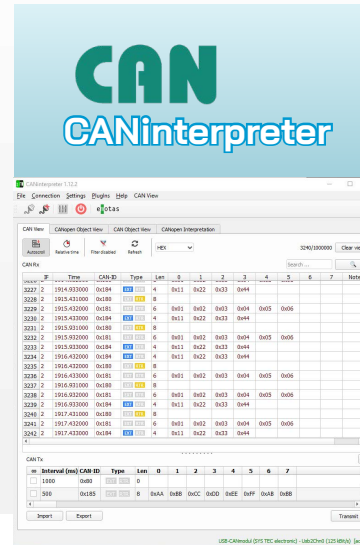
CAN

CANinterpreter

CANinterpreter 1.12.2

File Connection Settings Plugins Help CAN View

emotas

CAN View | CANopen Object View | CAN Object View | CANopen Interpretation

Autoscroll | Relative time | Filter disabled | Refresh | HEX

3240/1000000 | Clear vie

CAN Rx

Search ....

| | IF | Time | CAN-ID | Type | Len | 0 | 1 | 2 | 3 | 4 | 5 | 6 | 7 | Note |
|---|---|---|---|---|---|---|---|---|---|---|---|---|---|---|
| 3227 | 2 | 1914.933000 | 0x184 | EXT | 4 | 0x11 | 0x22 | 0x33 | 0x44 | | | | | |
| 3228 | 2 | 1915.431000 | 0x180 | STD RTR | 8 | | | | | | | | | |
| 3229 | 2 | 1915.432000 | 0x181 | STD | 6 | 0x01 | 0x02 | 0x03 | 0x04 | 0x05 | 0x06 | | | |
| 3230 | 2 | 1915.433000 | 0x184 | EXT | 4 | 0x11 | 0x22 | 0x33 | 0x44 | | | | | |
| 3231 | 2 | 1915.931000 | 0x180 | STD RTR | 8 | | | | | | | | | |
| 3232 | 2 | 1915.932000 | 0x181 | STD | 6 | 0x01 | 0x02 | 0x03 | 0x04 | 0x05 | 0x06 | | | |
| 3233 | 2 | 1915.933000 | 0x184 | EXT | 4 | 0x11 | 0x22 | 0x33 | 0x44 | | | | | |
| 3234 | 2 | 1916.432000 | 0x184 | EXT | 4 | 0x11 | 0x22 | 0x33 | 0x44 | | | | | |
| 3235 | 2 | 1916.432000 | 0x180 | STD RTR | 8 | | | | | | | | | |
| 3236 | 2 | 1916.433000 | 0x181 | STD | 6 | 0x01 | 0x02 | 0x03 | 0x04 | 0x05 | 0x06 | | | |
| 3237 | 2 | 1916.931000 | 0x180 | STD RTR | 8 | | | | | | | | | |
| 3238 | 2 | 1916.932000 | 0x181 | STD | 6 | 0x01 | 0x02 | 0x03 | 0x04 | 0x05 | 0x06 | | | |
| 3239 | 2 | 1916.933000 | 0x184 | EXT | 4 | 0x11 | 0x22 | 0x33 | 0x44 | | | | | |
| 3240 | 2 | 1917.431000 | 0x180 | STD RTR | 8 | | | | | | | | | |
| 3241 | 2 | 1917.432000 | 0x181 | STD | 6 | 0x01 | 0x02 | 0x03 | 0x04 | 0x05 | 0x06 | | | |
| 3242 | 2 | 1917.433000 | 0x184 | EXT | 4 | 0x11 | 0x22 | 0x33 | 0x44 | | | | | |

CAN Tx

| | Interval (ms) | CAN-ID | Type | Len | 0 | 1 | 2 | 3 | 4 | 5 | 6 | 7 |
|---|---|---|---|---|---|---|---|---|---|---|---|---|
| | 1000 | 0x80 | | 0 | | | | | | | | |
| | 500 | 0x185 | | 8 | 0xAA | 0xBB | 0xCC | 0xDD | 0xEE | 0xFF | 0xAB | 0xBB |

Import | Export | Transmit

USB-CANmodul (SYS TEC electronic) - Usb2Chn0 (125 kBit/s) [act